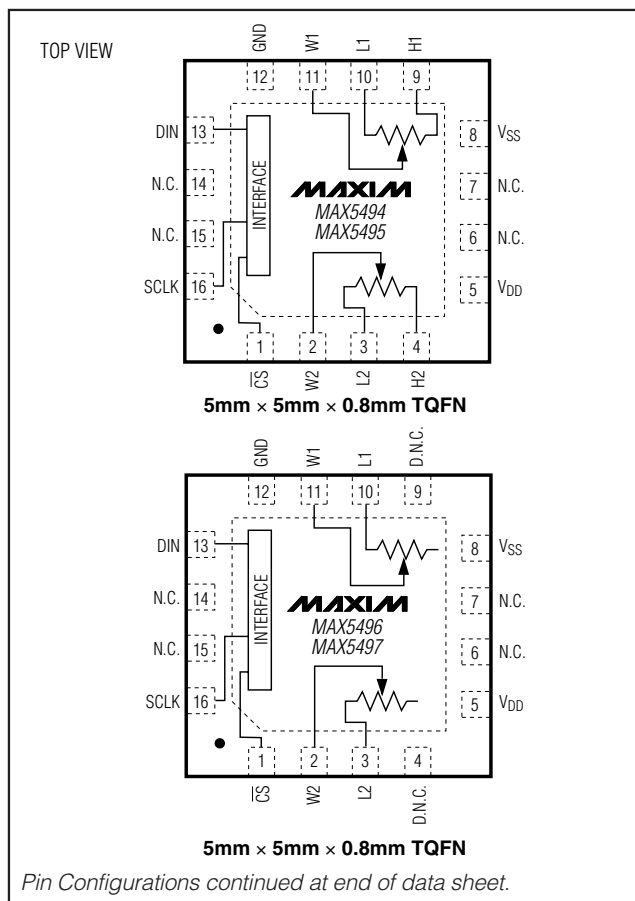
TOP VIEW

GND W1 L1 H1

12 11 10 9

DIN 13

N.C. 14

N.C. 15

SCLK 16

INTERFACE

MAXIM

MAX5494
MAX5495

8 $V_{SS}$

7 N.C.

6 N.C.

5 $V_{DD}$

1 2 3 4

$\overline{CS}$ W2 L2 H2

5mm × 5mm × 0.8mm TQFN

GND W1 L1 D.N.C.

12 11 10 9

DIN 13

N.C. 14

N.C. 15

SCLK 16

INTERFACE

MAXIM

MAX5496
MAX5497

8 $V_{SS}$

7 N.C.

6 N.C.

5 $V_{DD}$

1 2 3 4

$\overline{CS}$ W2 L2 D.N.C.

5mm × 5mm × 0.8mm TQFN

Pin Configurations continued at end of data sheet.